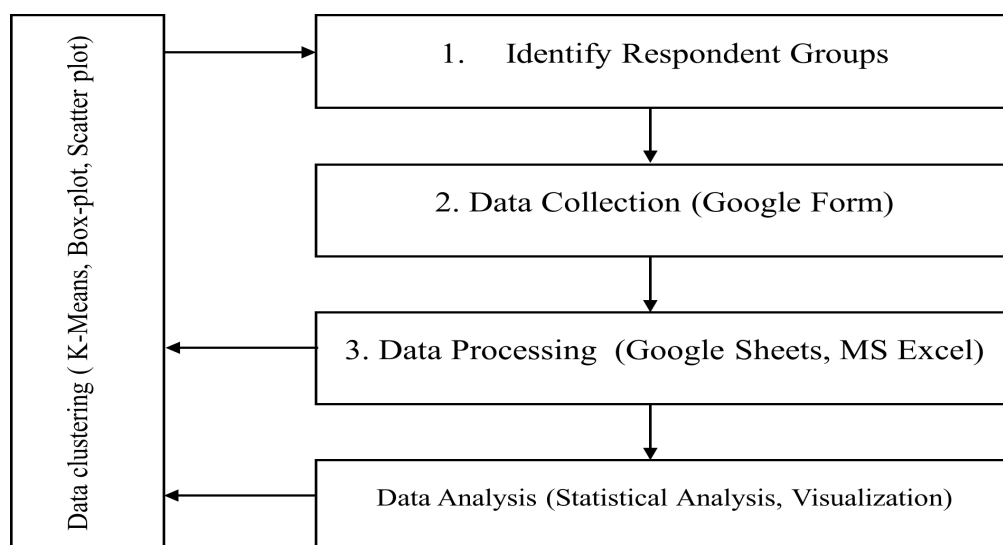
Data clustering ( K-Means, Box-plot, Scatter plot)

1. Identify Respondent Groups

2. Data Collection (Google Form)

3. Data Processing (Google Sheets, MS Excel)

Data Analysis (Statistical Analysis, Visualization)